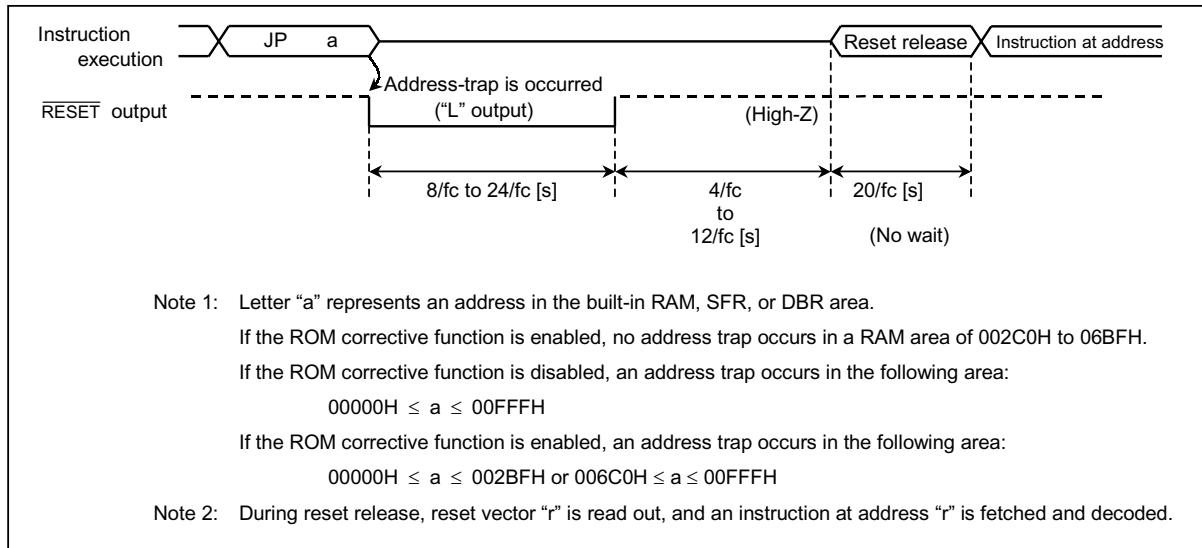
Instruction execution

JP a

Reset release

Instruction at address

Address-trap is occurred ("L" output)

$\overline{\text{RESET}}$ output

(High-Z)

8/fc to 24/fc [s]

4/fc to 12/fc [s]

20/fc [s]

(No wait)

Note 1: Letter "a" represents an address in the built-in RAM, SFR, or DBR area.

If the ROM corrective function is enabled, no address trap occurs in a RAM area of 002C0H to 06BFH.

If the ROM corrective function is disabled, an address trap occurs in the following area:

00000H $\leq$ a $\leq$ 00FFFH

If the ROM corrective function is enabled, an address trap occurs in the following area:

00000H $\leq$ a $\leq$ 002BFH or 006C0H $\leq$ a $\leq$ 00FFFH

Note 2: During reset release, reset vector "r" is read out, and an instruction at address "r" is fetched and decoded.